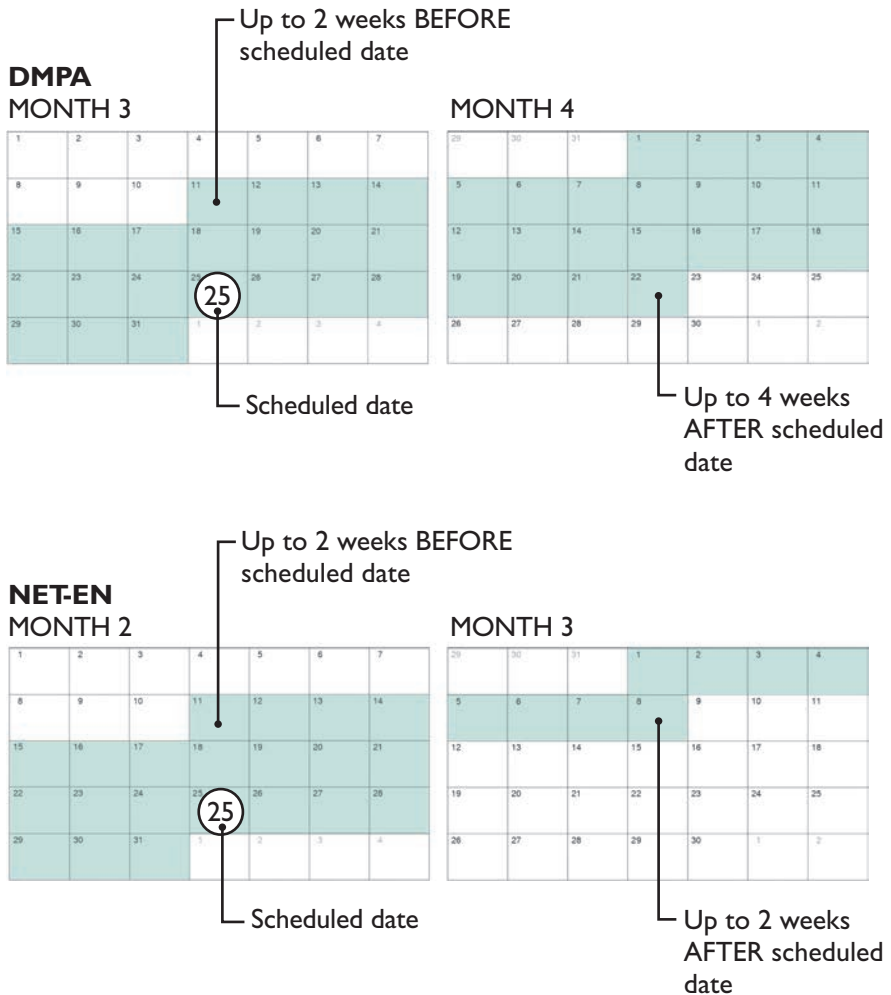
Up to 2 weeks BEFORE scheduled date

**DMPA**
MONTH 3

| 1 | 2 | 3 | 4 | 5 | 6 | 7 |
|---|---|---|---|---|---|---|
| 8 | 9 | 10 | 11 | 12 | 13 | 14 |
| 15 | 16 | 17 | 18 | 19 | 20 | 21 |
| 22 | 23 | 24 | 25 | 26 | 27 | 28 |
| 29 | 30 | 31 | 1 | 2 | 3 | 4 |

25

Scheduled date

MONTH 4

| 29 | 30 | 31 | 1 | 2 | 3 | 4 |
|---|---|---|---|---|---|---|
| 5 | 6 | 7 | 8 | 9 | 10 | 11 |
| 12 | 13 | 14 | 15 | 16 | 17 | 18 |
| 19 | 20 | 21 | 22 | 23 | 24 | 25 |
| 26 | 27 | 28 | 29 | 30 | 1 | 2 |

Up to 4 weeks AFTER scheduled date

Up to 2 weeks BEFORE scheduled date

**NET-EN**
MONTH 2

| 1 | 2 | 3 | 4 | 5 | 6 | 7 |
|---|---|---|---|---|---|---|
| 8 | 9 | 10 | 11 | 12 | 13 | 14 |
| 15 | 16 | 17 | 18 | 19 | 20 | 21 |
| 22 | 23 | 24 | 25 | 26 | 27 | 28 |
| 29 | 30 | 31 | 1 | 2 | 3 | 4 |

25

Scheduled date

MONTH 3

| 29 | 30 | 31 | 1 | 2 | 3 | 4 |
|---|---|---|---|---|---|---|
| 5 | 6 | 7 | 8 | 9 | 10 | 11 |
| 12 | 13 | 14 | 15 | 16 | 17 | 18 |
| 19 | 20 | 21 | 22 | 23 | 24 | 25 |
| 26 | 27 | 28 | 29 | 30 | 1 | 2 |

Up to 2 weeks AFTER scheduled date